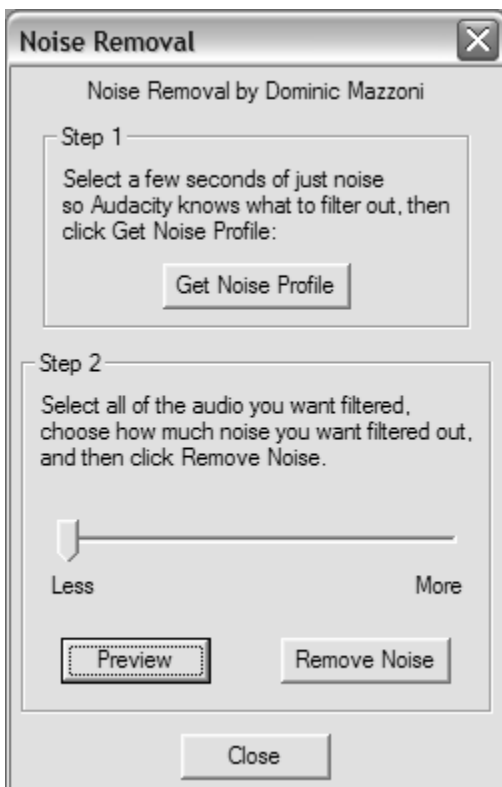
Noise Removal

Noise Removal by Dominic Mazzoni

Step 1

Select a few seconds of just noise so Audacity knows what to filter out, then click Get Noise Profile:

Get Noise Profile

Step 2

Select all of the audio you want filtered, choose how much noise you want filtered out, and then click Remove Noise.

Less

More

Preview

Remove Noise

Close